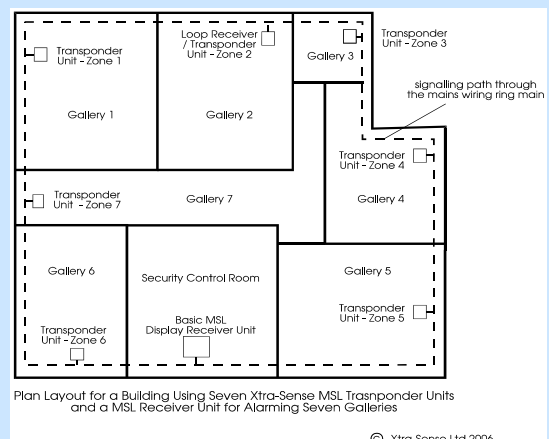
Transponder Unit - Zone 1

Loop Receiver / Transponder Unit - Zone 2

Gallery 3

Transponder Unit - Zone 3

Gallery 1

Gallery 2

signalling path through the mains wiring ring main

Transponder Unit - Zone 4

Transponder Unit - Zone 7

Gallery 7

Gallery 4

Gallery 6

Security Control Room

Gallery 5

Basic MSL Display Receiver Unit

Transponder Unit - Zone 5

Transponder Unit - Zone 6

Plan Layout for a Building Using Seven Xtra-Sense MSL Trasnponder Units and a MSL Receiver Unit for Alarming Seven Galleries

© Xtra Sense Ltd 2006